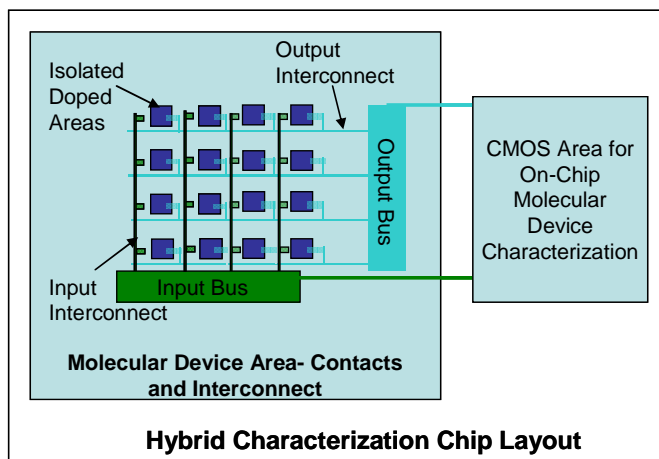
Isolated Doped Areas

Output Interconnect

Output Bus

CMOS Area for On-Chip Molecular Device Characterization

Input Interconnect

Input Bus

Molecular Device Area- Contacts and Interconnect

Hybrid Characterization Chip Layout